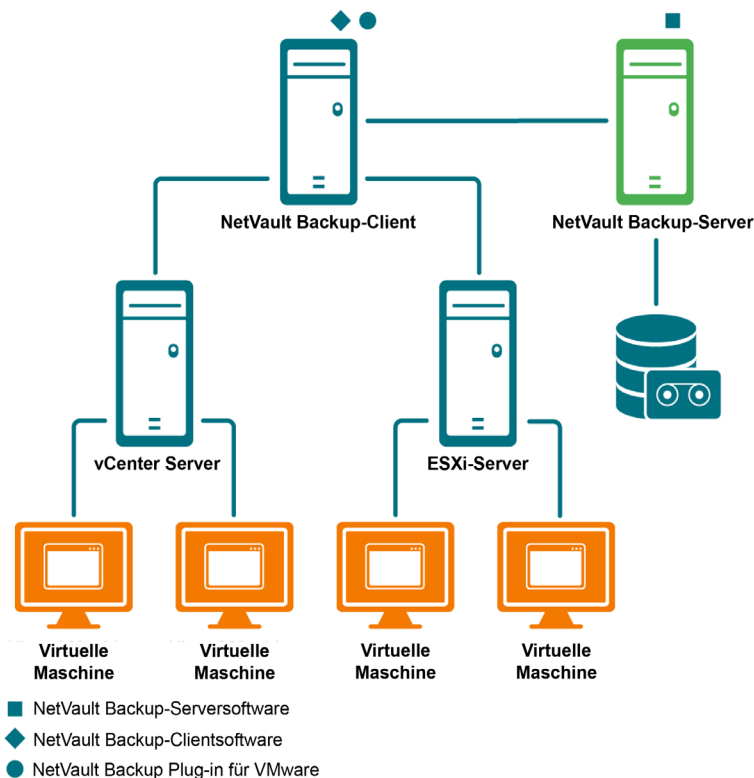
NetVault Backup-Client

NetVault Backup-Server

vCenter Server

ESXi-Server

Virtuelle Maschine

Virtuelle Maschine

Virtuelle Maschine

Virtuelle Maschine

■ NetVault Backup-Serversoftware
◆ NetVault Backup-Clientsoftware
● NetVault Backup Plug-in für VMware